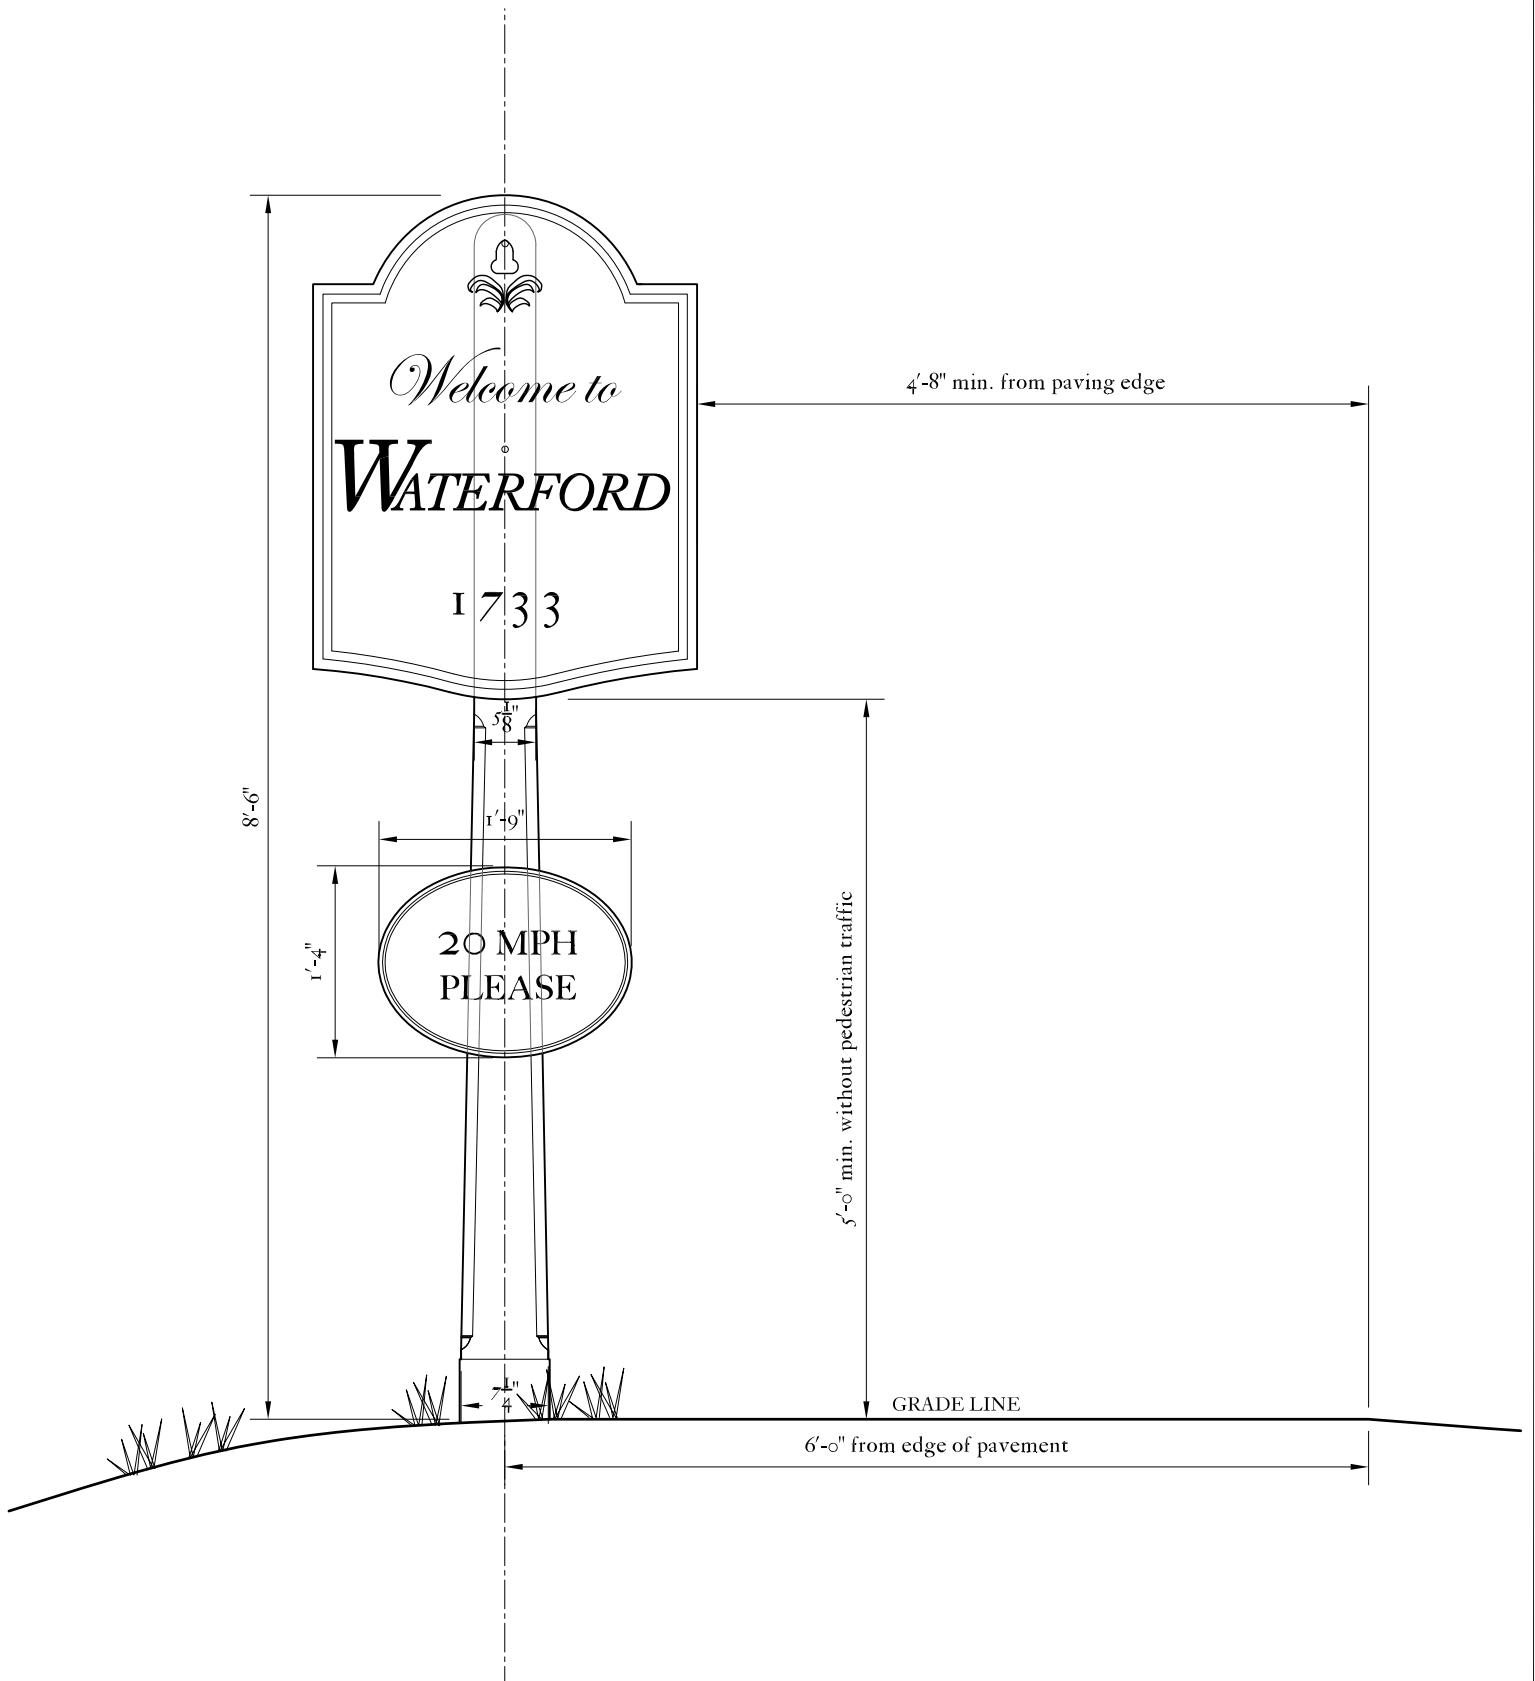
Welcome to
WATERFORD
1733

4'-8" min. from paving edge

8'-6"

$5\frac{1}{8}$"

1'-9"

1'-4"

20 MPH
PLEASE

5'-0" min. without pedestrian traffic

$7\frac{1}{4}$"

GRADE LINE

6'-0" from edge of pavement